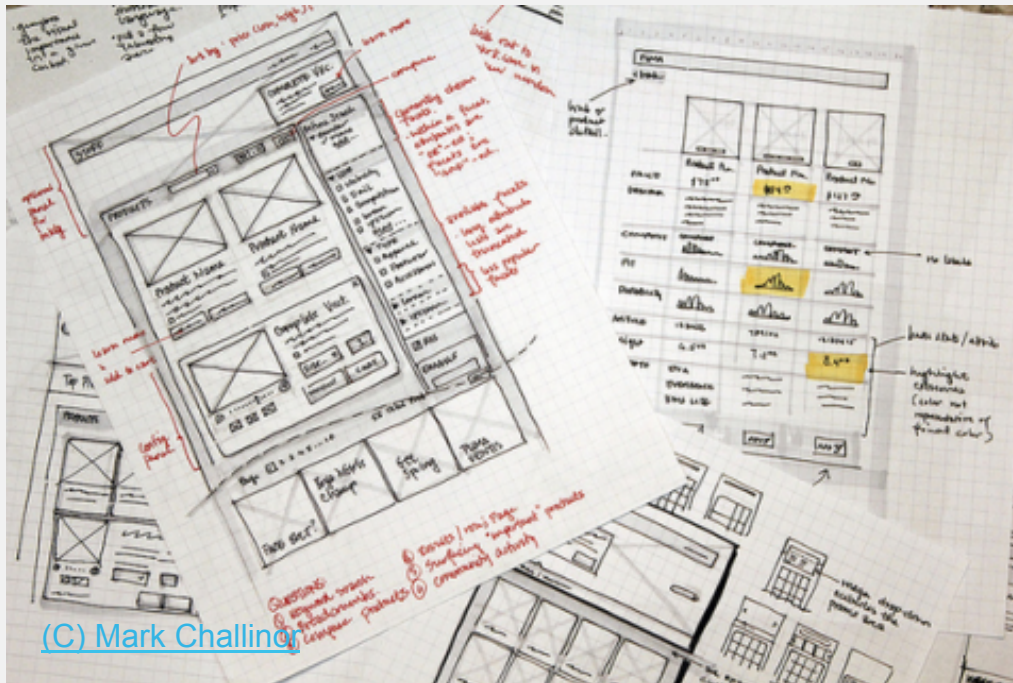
sort by: price, name, height

learn more

compare

COMPLETE THE

Currently chosen facets

optional search bar

PRODUCTS

Product Name

Product Name

available facets

less popular facets

learn more & add to cart

Complete Vest

contextual panel

Top Rated Gear

Bundle Deals

Fit Tips

Photo Contests

Need Gear?

QUESTIONS:
① keyword search
② global elements
③ compare products

④ Bundles / Value Packs
⑤ Surfacing "important" products
⑥ community activity

back to product listing

Product Name

Product Name

Product Name

PRICE

Comments

Fit

Durability

Activities

Weight

no lines

lists items / attributes

highlight differences (color not representative of final color)

(C) Mark Challinor